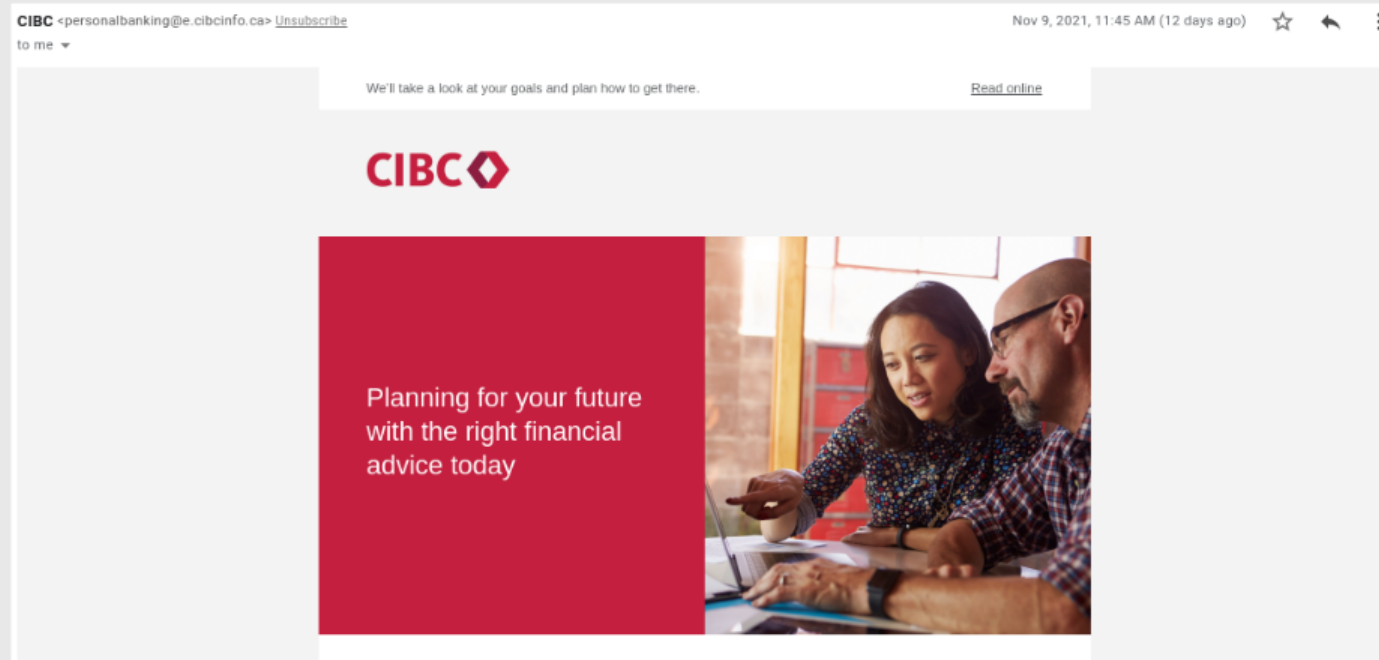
CIBC <personalbanking@e.cibcinfo.ca> Unsubscribe
to me

Nov 9, 2021, 11:45 AM (12 days ago)

We'll take a look at your goals and plan how to get there.

Read online

CIBC

Planning for your future with the right financial advice today